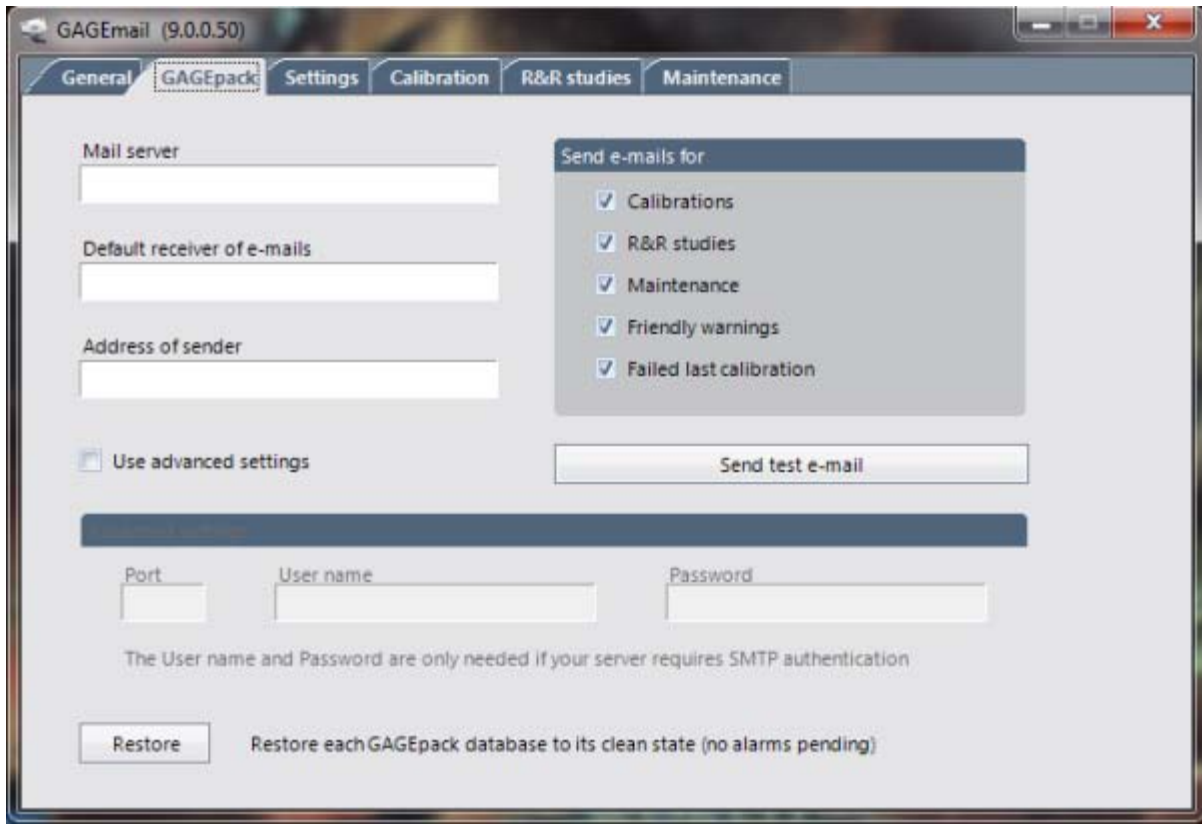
GAGEmail (9.0.0.50)

General GAGEpack Settings Calibration R&R studies Maintenance

Mail server

Default receiver of e-mails

Address of sender

Use advanced settings

Send e-mails for

Calibrations

R&R studies

Maintenance

Friendly warnings

Failed last calibration

Send test e-mail

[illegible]

Port User name Password

The User name and Password are only needed if your server requires SMTP authentication

Restore Restore each GAGEpack database to its clean state (no alarms pending)